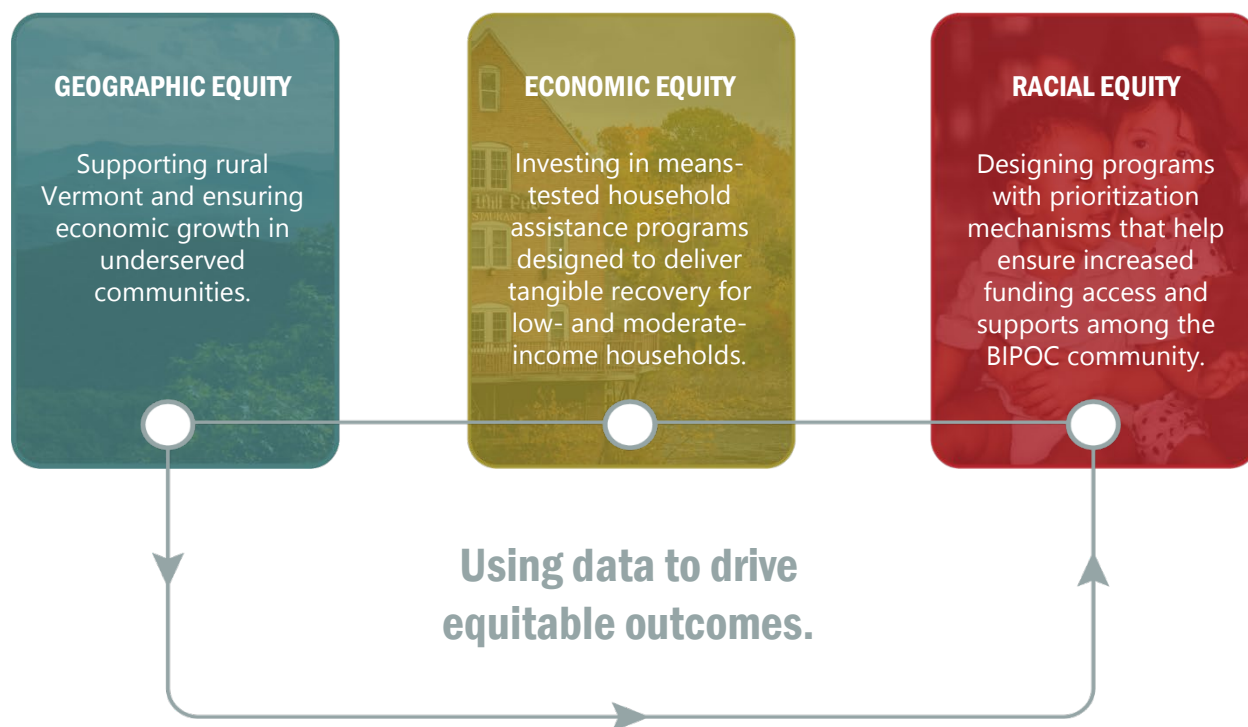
GEOGRAPHIC EQUITY

Supporting rural Vermont and ensuring economic growth in underserved communities.

ECONOMIC EQUITY

Investing in means-tested household assistance programs designed to deliver tangible recovery for low- and moderate-income households.

RACIAL EQUITY

Designing programs with prioritization mechanisms that help ensure increased funding access and supports among the BIPOC community.

Using data to drive equitable outcomes.